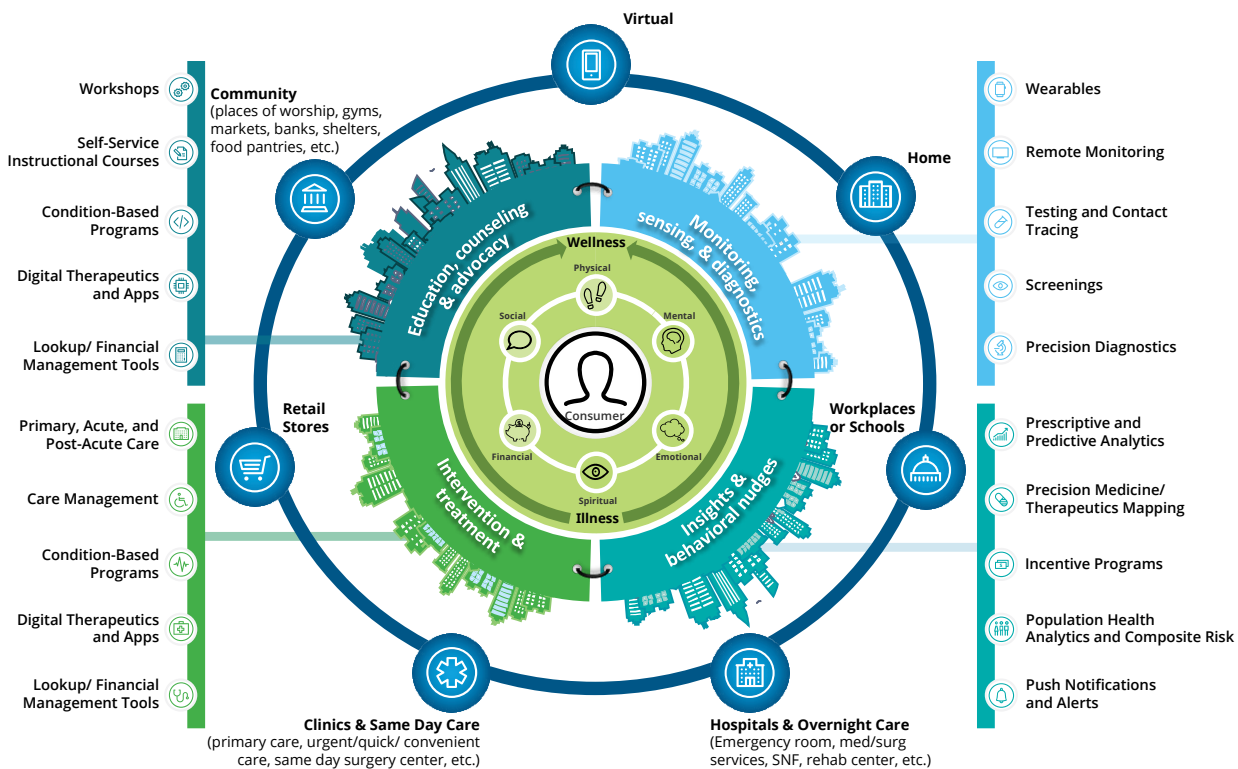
Virtual

Workshops

Self-Service Instructional Courses

Condition-Based Programs

Digital Therapeutics and Apps

Lookup/ Financial Management Tools

Community
(places of worship, gyms, markets, banks, shelters, food pantries, etc.)

Home

Wearables

Remote Monitoring

Testing and Contact Tracing

Screenings

Precision Diagnostics

Education, counseling & advocacy

Monitoring, sensing, & diagnostics

Wellness

Physical

Social

Mental

Consumer

Financial

Emotional

Spiritual

Illness

Intervention & treatment

Insights & behavioral nudges

Retail Stores

Primary, Acute, and Post-Acute Care

Care Management

Condition-Based Programs

Digital Therapeutics and Apps

Lookup/ Financial Management Tools

Workplaces or Schools

Prescriptive and Predictive Analytics

Precision Medicine/ Therapeutics Mapping

Incentive Programs

Population Health Analytics and Composite Risk

Push Notifications and Alerts

Clinics & Same Day Care
(primary care, urgent/quick/ convenient care, same day surgery center, etc.)

Hospitals & Overnight Care
(Emergency room, med/surg services, SNF, rehab center, etc.)